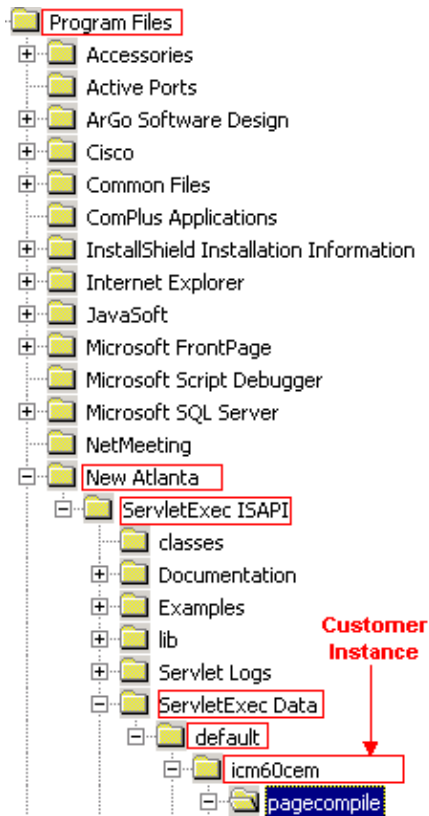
Program Files
Accessories
Active Ports
ArGo Software Design
Cisco
Common Files
ComPlus Applications
InstallShield Installation Information
Internet Explorer
JavaSoft
Microsoft FrontPage
Microsoft Script Debugger
Microsoft SQL Server
NetMeeting
New Atlanta
ServletExec ISAPI
classes
Documentation
Examples
lib
Servlet Logs
ServletExec Data
default
icm60cem
pagecompile

Customer Instance